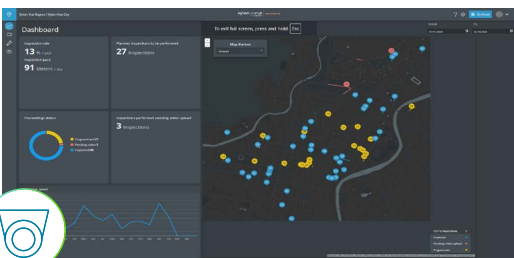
Dashboard

Inspection rate
13 % / year
Inspection pace
91 Meters / day

Planned inspections to be performed
27 Inspections

Proceedings status

Inspections performed pending video upload
3 Inspections

To exit full screen, press and hold Esc

Map themes

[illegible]